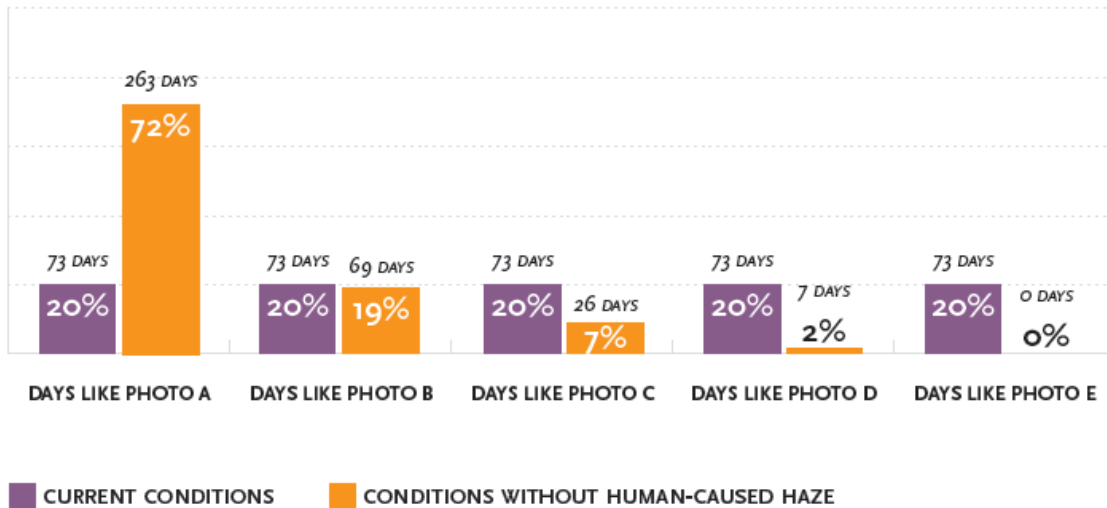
263 DAYS
72%
73 DAYS
20%
DAYS LIKE PHOTO A

73 DAYS
20%
69 DAYS
19%
DAYS LIKE PHOTO B

73 DAYS
20%
26 DAYS
7%
DAYS LIKE PHOTO C

73 DAYS
20%
7 DAYS
2%
DAYS LIKE PHOTO D

73 DAYS
20%
0 DAYS
0%
DAYS LIKE PHOTO E

CURRENT CONDITIONS
CONDITIONS WITHOUT HUMAN-CAUSED HAZE